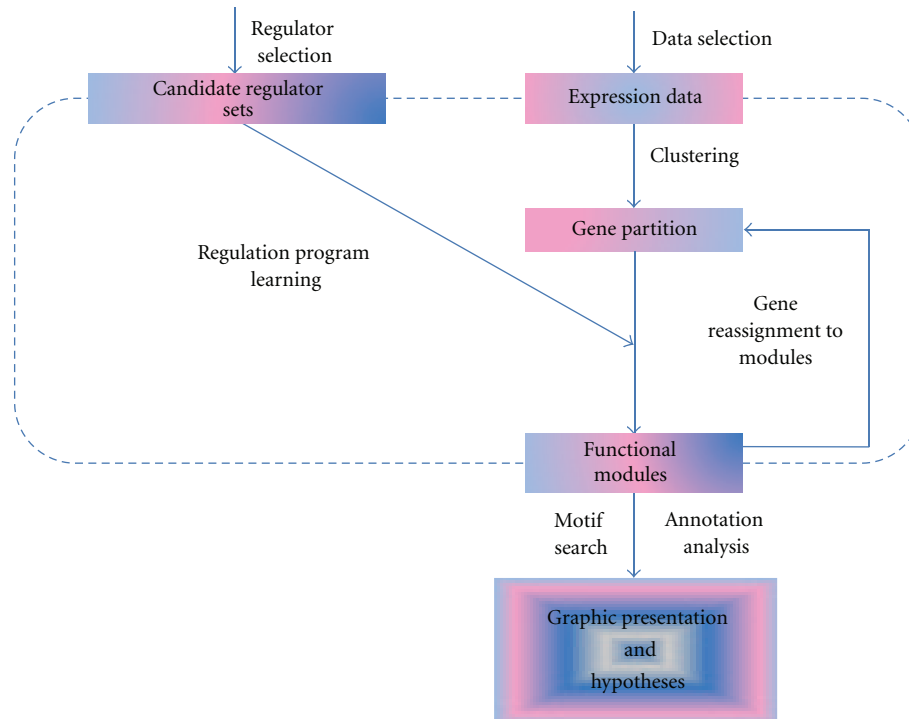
Regulator selection

Data selection

Candidate regulator sets

Expression data

Clustering

Gene partition

Regulation program learning

Gene reassignment to modules

Functional modules

Motif search

Annotation analysis

Graphic presentation and hypotheses